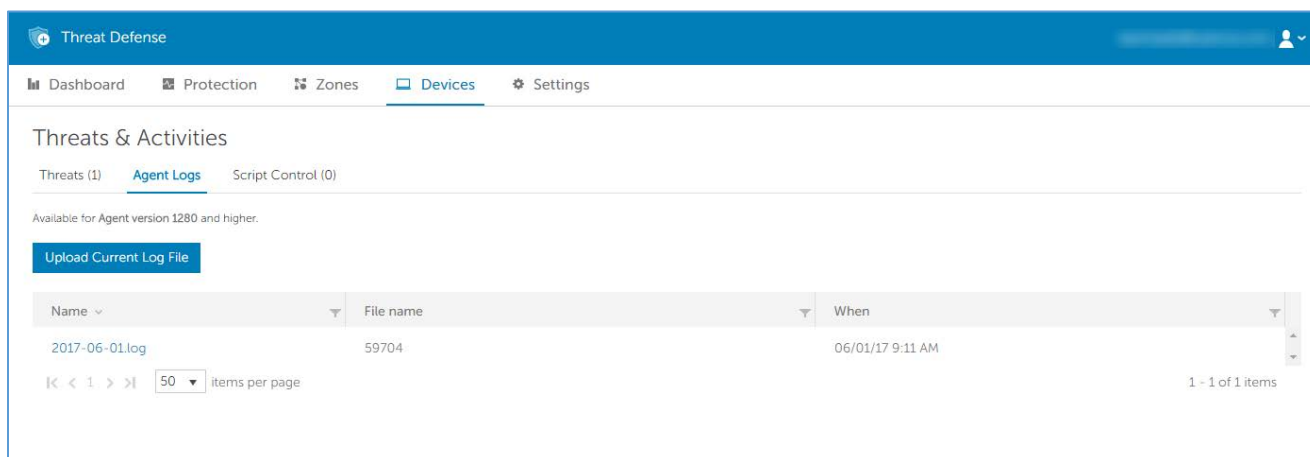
Threat Defense

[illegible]

Dashboard Protection Zones Devices Settings

Threats & Activities

Threats (1) Agent Logs Script Control (0)

Available for Agent version 1280 and higher.

Upload Current Log File

| Name | File name | When |
|---|---|---|
| 2017-06-01.log | 59704 | 06/01/17 9:11 AM |

1 50 items per page

1 - 1 of 1 items